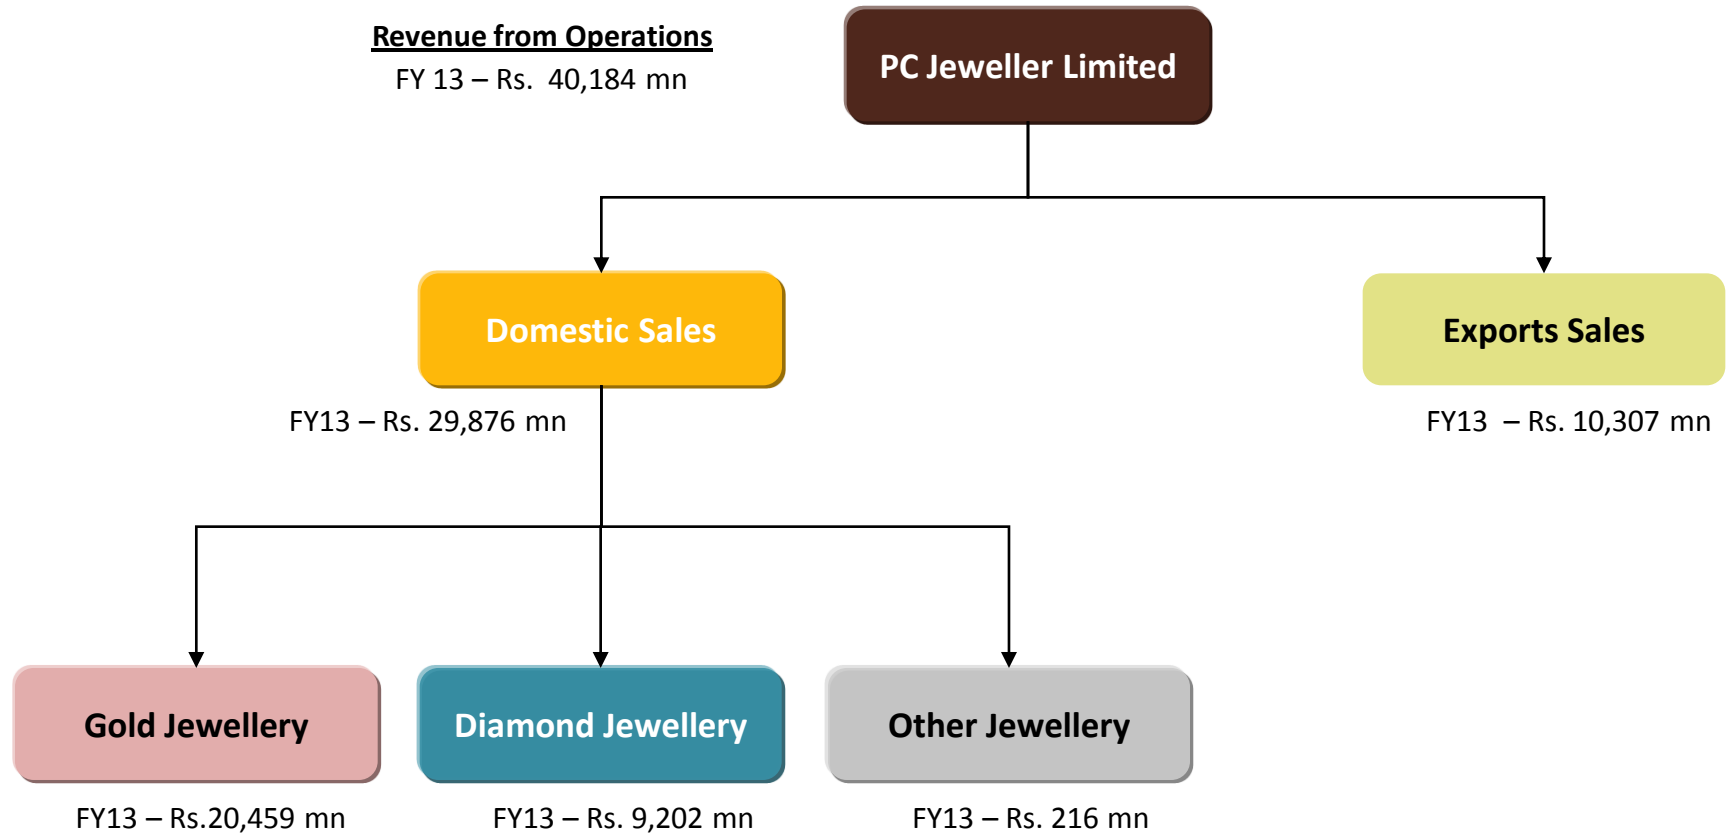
Revenue from Operations
FY 13 – Rs. 40,184 mn

PC Jeweller Limited

Domestic Sales
FY13 – Rs. 29,876 mn

Exports Sales
FY13 – Rs. 10,307 mn

Gold Jewellery
FY13 – Rs.20,459 mn

Diamond Jewellery
FY13 – Rs. 9,202 mn

Other Jewellery
FY13 – Rs. 216 mn